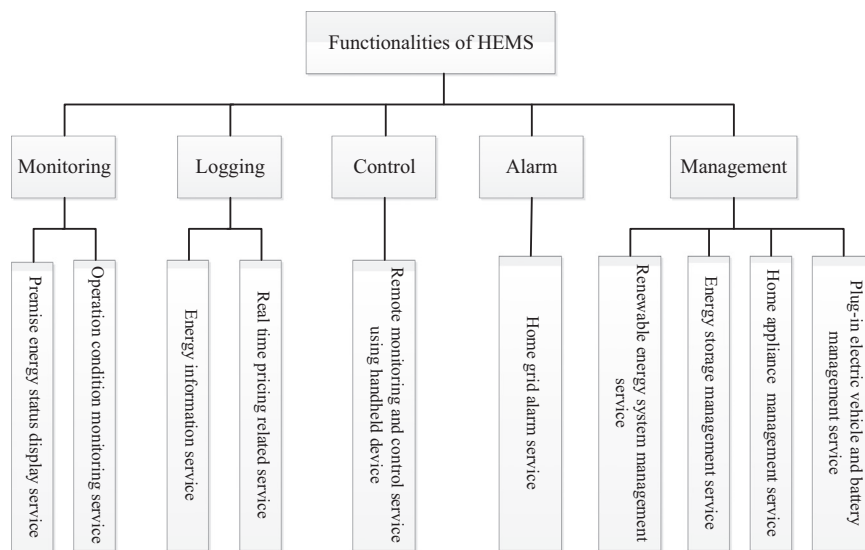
Functionalities of HEMS

Monitoring

Logging

Control

Alarm

Management

Premise energy status display service

Operation condition monitoring service

Energy information service

Real time pricing related service

Remote monitoring and control service using handheld device

Home grid alarm service

Renewable energy system mangement service

Energy storage mangement service

Home appliance mangement service

Plug-in electric vehicle and battery management service